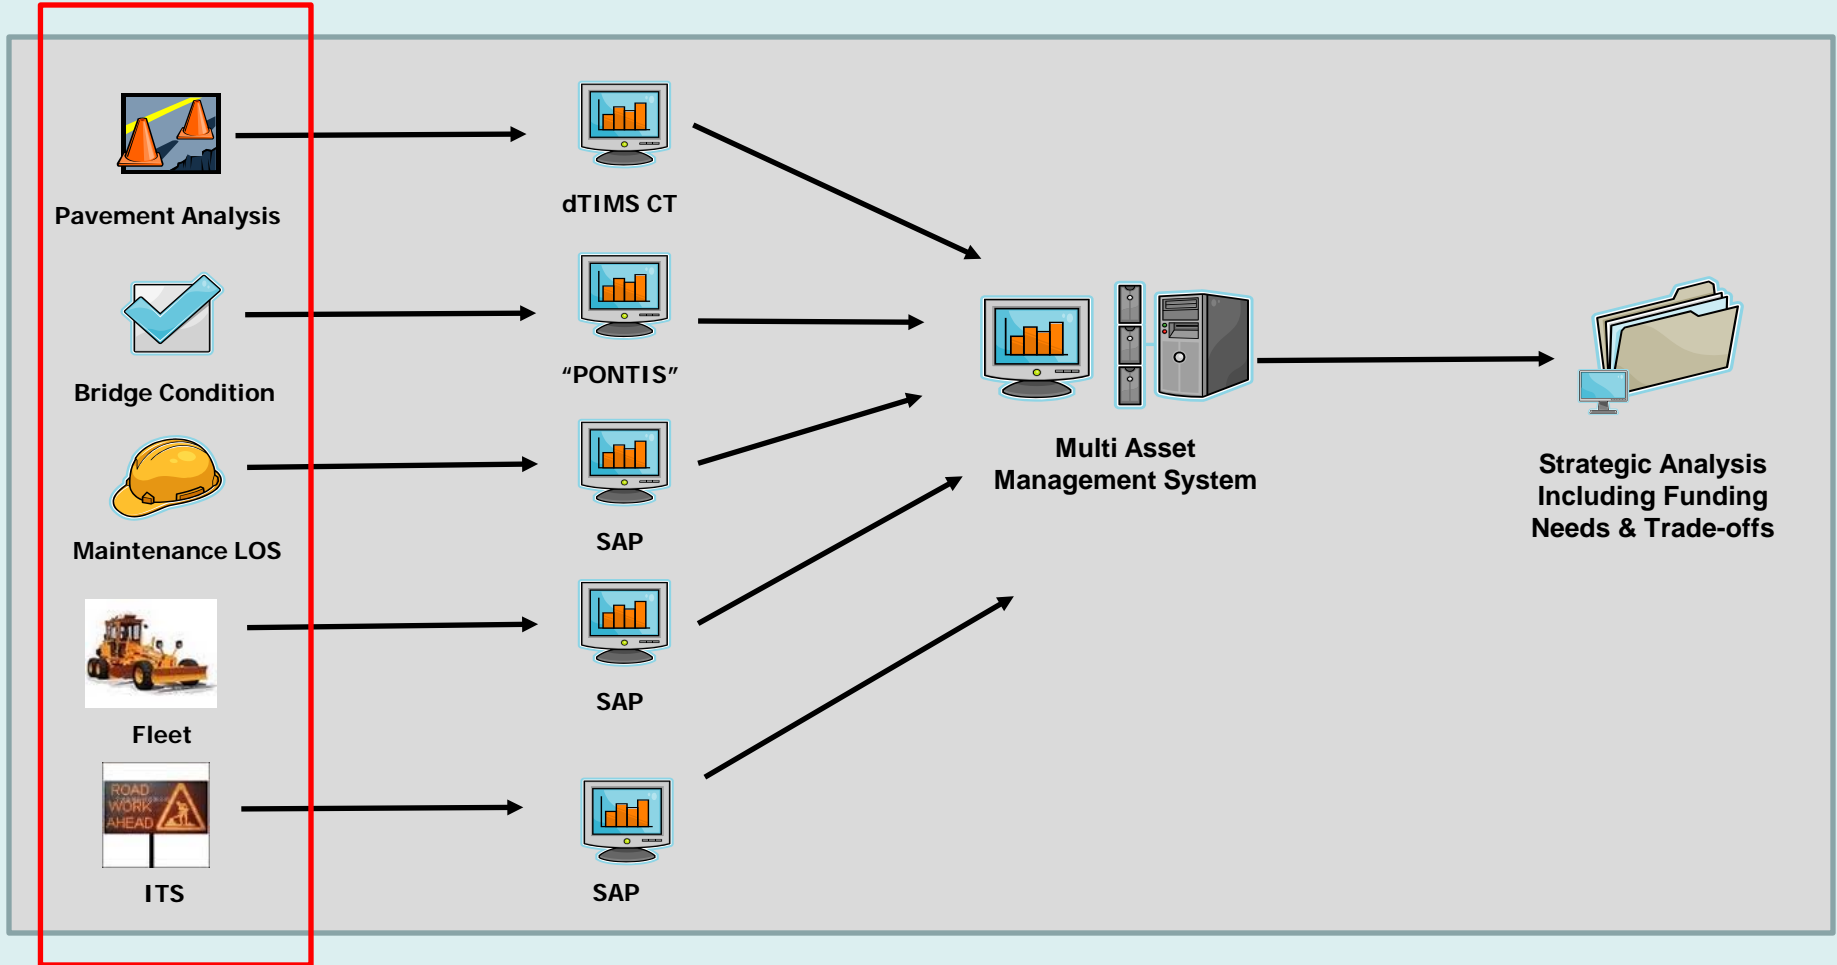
Pavement Analysis

Bridge Condition

Maintenance LOS

Fleet

ROAD WORK AHEAD

ITS

dTIMS CT

“PONTIS”

SAP

SAP

SAP

Multi Asset Management System

Strategic Analysis Including Funding Needs & Trade-offs